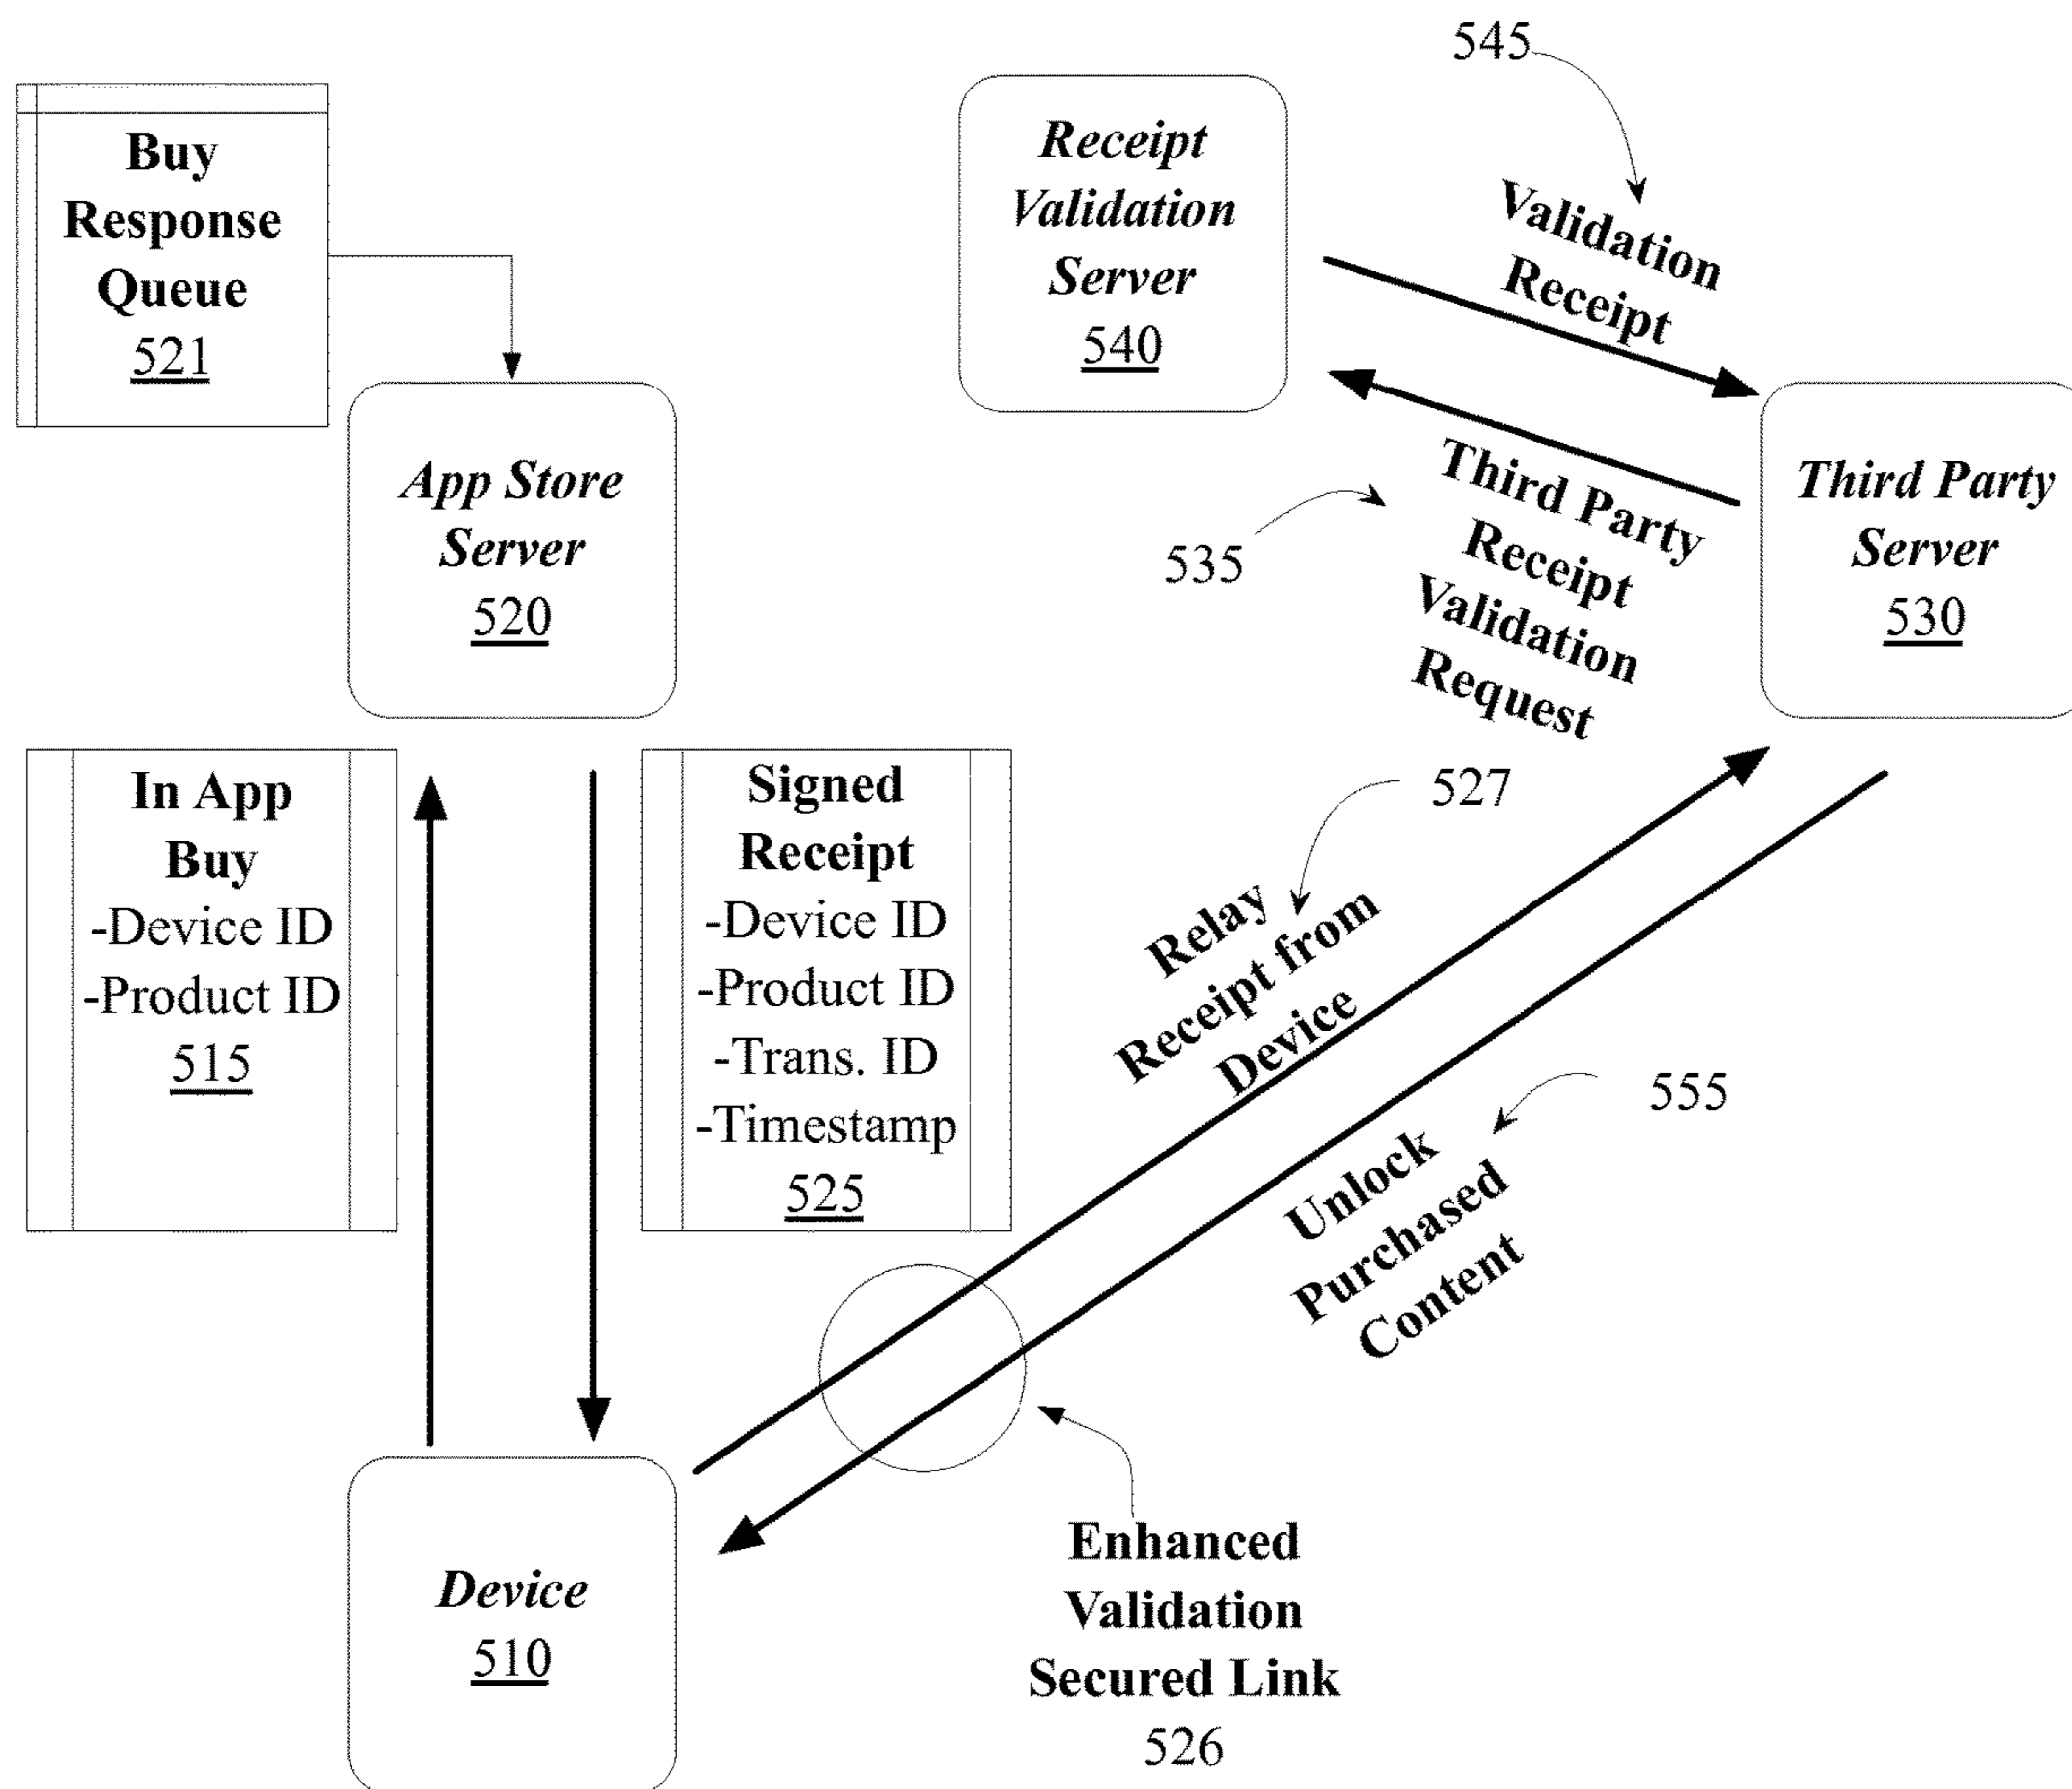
545

Buy Response Queue
521

Receipt Validation Server
540

Validation Receipt

App Store Server
520

535

Third Party Receipt Validation Request

Third Party Server
530

In App Buy
-Device ID
-Product ID
515

Signed Receipt
-Device ID
-Product ID
-Trans. ID
-Timestamp
525

527

Relay Receipt from Device

555

Unlock Purchased Content

Device
510

Enhanced Validation Secured Link
526